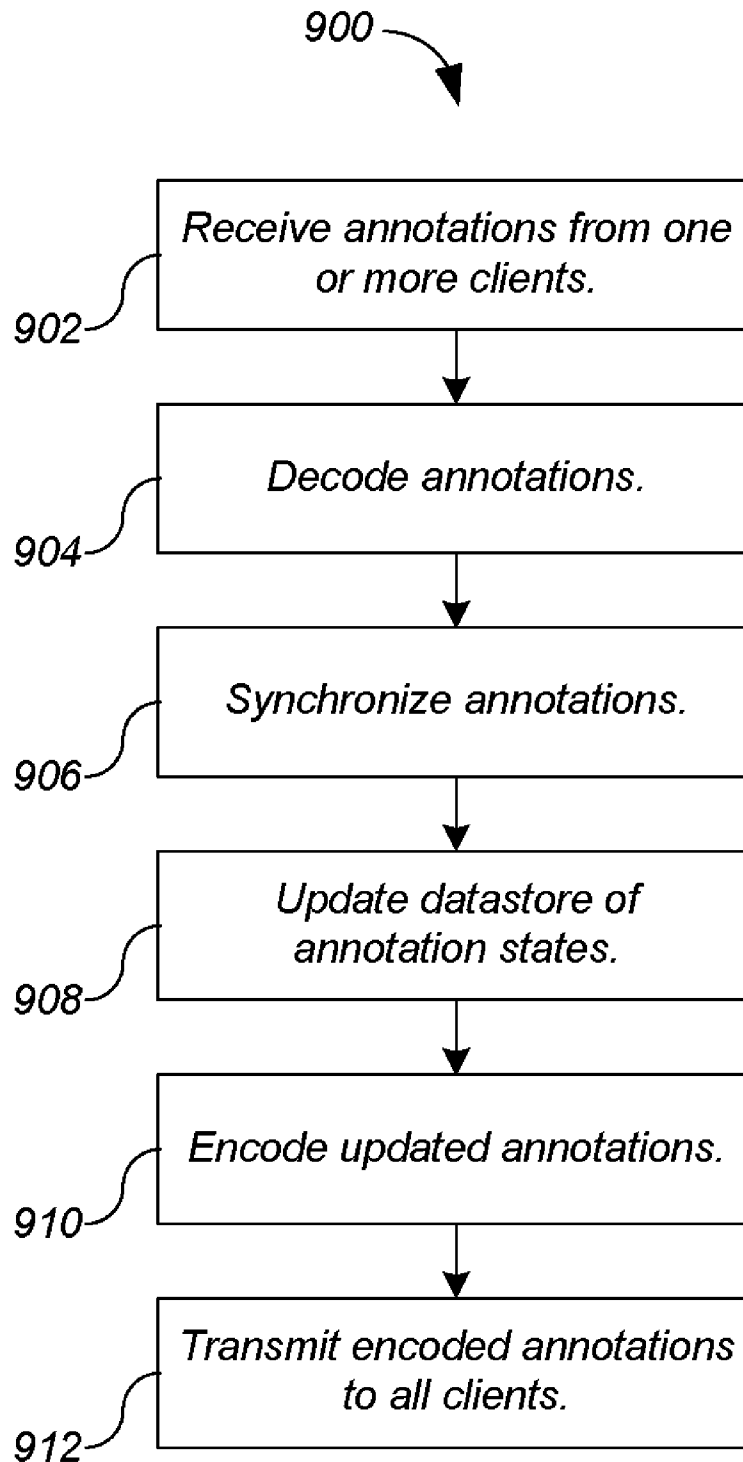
900

Receive annotations from one or more clients.

902

Decode annotations.

904

Synchronize annotations.

906

Update datastore of annotation states.

908

Encode updated annotations.

910

Transmit encoded annotations to all clients.

912